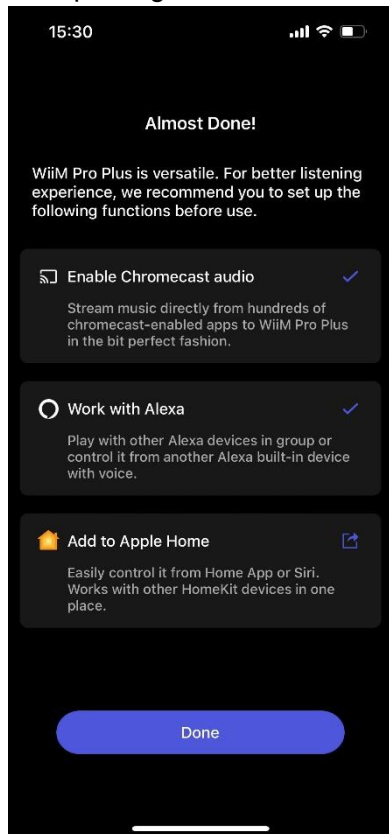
15:30

Almost Done!

WiiM Pro Plus is versatile. For better listening experience, we recommend you to set up the following functions before use.

Enable Chromecast audio

Stream music directly from hundreds of chromecast-enabled apps to WiiM Pro Plus in the bit perfect fashion.

Work with Alexa

Play with other Alexa devices in group or control it from another Alexa built-in device with voice.

Add to Apple Home

Easily control it from Home App or Siri. Works with other HomeKit devices in one place.

Done